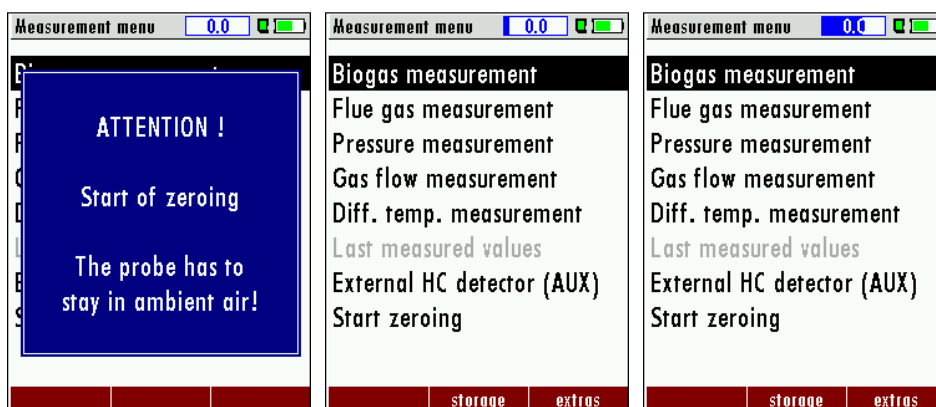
Measurement menu 0.0

ATTENTION !

Start of zeroing

The probe has to stay in ambient air!

Measurement menu 0.0

Biogas measurement
Flue gas measurement
Pressure measurement
Gas flow measurement
Diff. temp. measurement
Last measured values
External HC detector (AUX)
Start zeroing

storage | extras

Measurement menu 0.0

Biogas measurement
Flue gas measurement
Pressure measurement
Gas flow measurement
Diff. temp. measurement
Last measured values
External HC detector (AUX)
Start zeroing

storage | extras